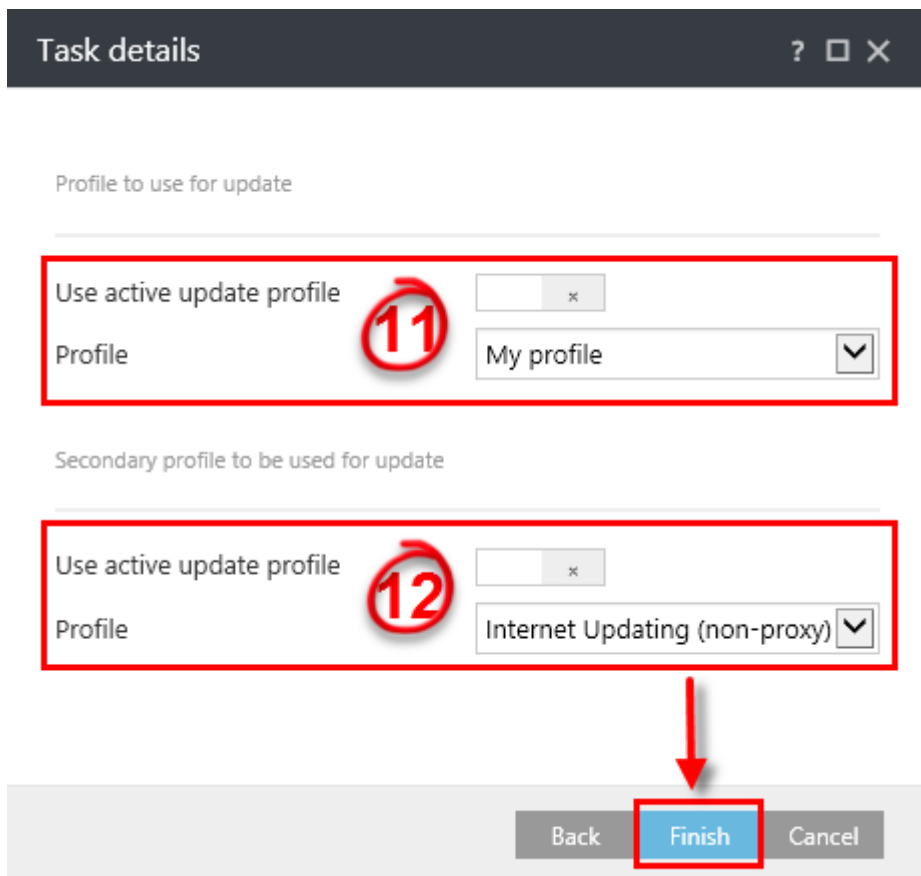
Task details

? ☐ ✕

Profile to use for update

Use active update profile ×

11

Profile My profile

Secondary profile to be used for update

Use active update profile ×

12

Profile Internet Updating (non-proxy)

Back Finish Cancel